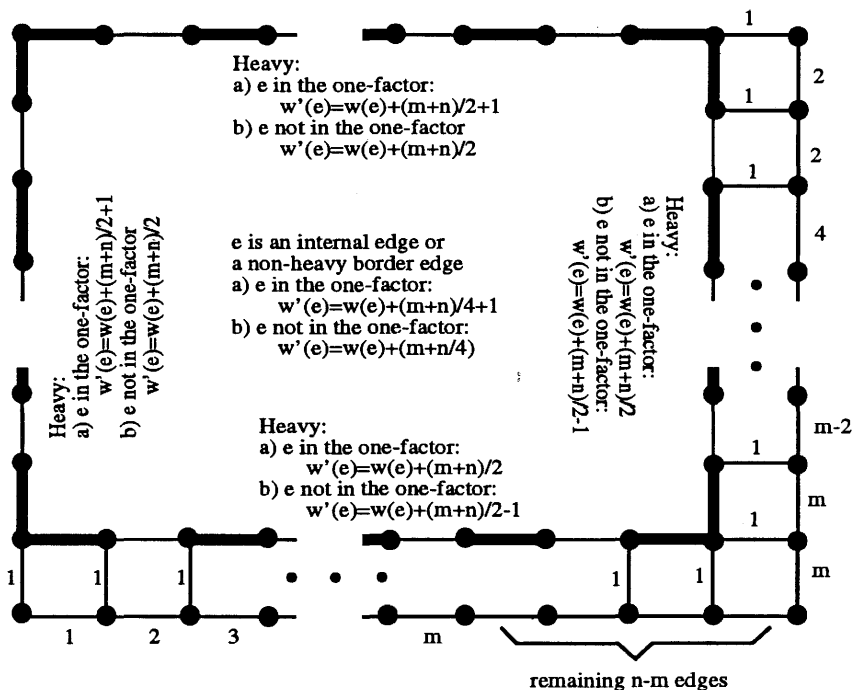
Heavy:
a) e in the one-factor:
w'(e)=w(e)+(m+n)/2+1
b) e not in the one-factor
w'(e)=w(e)+(m+n)/2

1
2
1
2
1
4

Heavy:
a) e in the one-factor:
w'(e)=w(e)+(m+n)/2+1
b) e not in the one-factor
w'(e)=w(e)+(m+n)/2

e is an internal edge or
a non-heavy border edge
a) e in the one-factor:
w'(e)=w(e)+(m+n)/4+1
b) e not in the one-factor:
w'(e)=w(e)+(m+n/4)

Heavy:
a) e in the one-factor:
w'(e)=w(e)+(m+n)/2
b) e not in the one-factor:
w'(e)=w(e)+(m+n)/2-1

Heavy:
a) e in the one-factor:
w'(e)=w(e)+(m+n)/2
b) e not in the one-factor
w'(e)=w(e)+(m+n)/2-1

m-2
1
m
1
m

1
1
1
1
1

1
2
3
m
remaining n-m edges